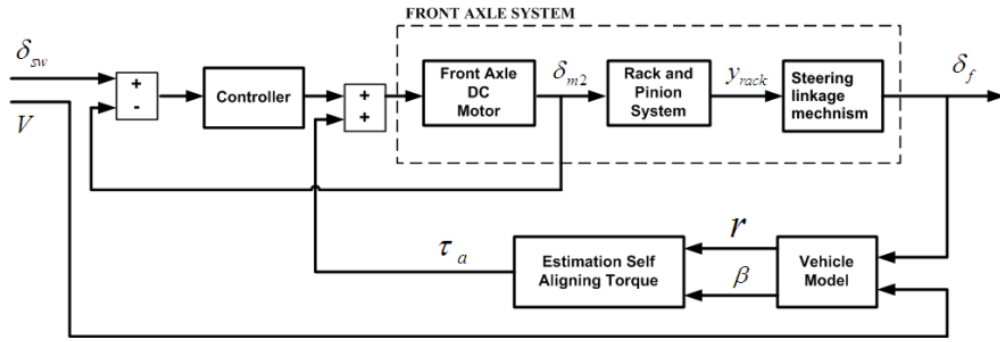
FRONT AXLE SYSTEM

$\delta_{sw}$

$V$

+
-

Controller

+
+

Front Axle DC Motor

$\delta_{m2}$

Rack and Pinion System

$y_{rack}$

Steering linkage mechnism

$\delta_f$

$\tau_a$

Estimation Self Aligning Torque

$r$

$\beta$

Vehicle Model